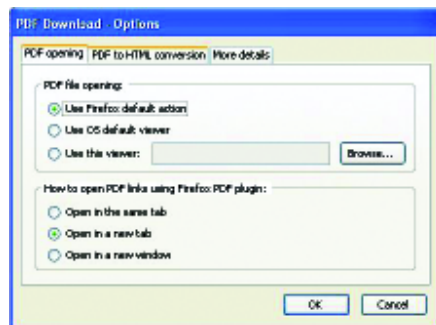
PDF Download - Options

PDF opening | PDF to HTML conversion | More details

PDF file opening:

Use Firefox default action

Use OS default viewer

Use this viewer:

Browse...

How to open PDF links using Firefox PDF plugin:

Open in the same tab

Open in a new tab

Open in a new window

OK

Cancel